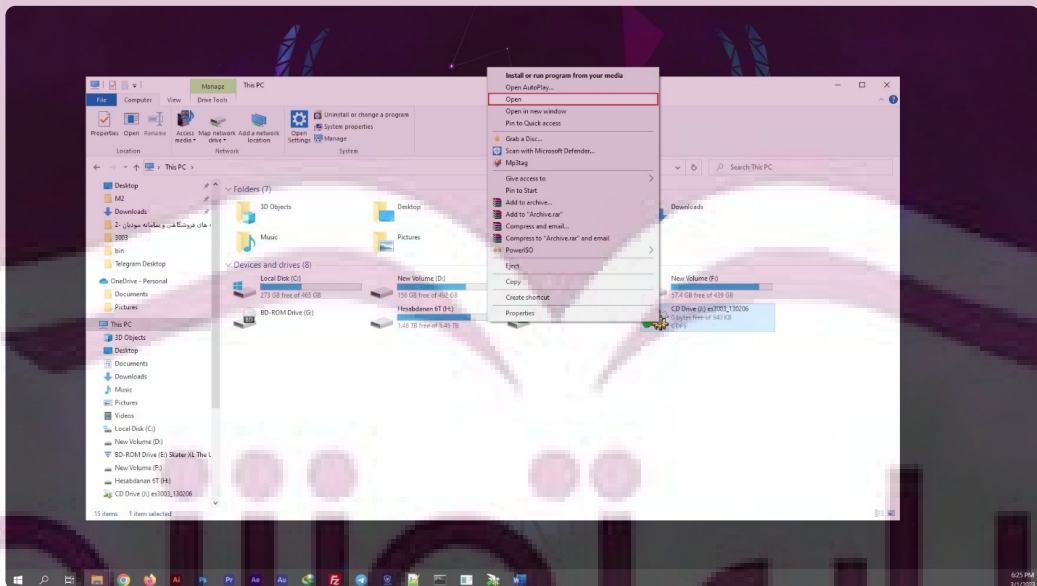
Manage This PC

File Computer View Drive Tools

Properties Open Rename Access media Map network drive Add a network location Open Settings Uninstall or change a program System properties Manage

Location Network System

This PC >

Search This PC

Desktop
M2
Downloads
های فروشگاهی و سامانه مودیان 2
3003
bin
Telegram Desktop
OneDrive - Personal
Documents
Pictures
This PC
3D Objects
Desktop
Documents
Downloads
Music
Pictures
Videos
Local Disk (C:)
New Volume (D:)
BD-ROM Drive (E:) Skater XL The U
New Volume (F:)
Hesabdanan 6T (H:)
CD Drive (J:) es3003_130206

Folders (7)
3D Objects
Desktop
Downloads
Music
Pictures

Devices and drives (8)
Local Disk (C:)
273 GB free of 465 GB
New Volume (D:)
156 GB free of 492 GB
New Volume (F:)
57.4 GB free of 438 GB
BD-ROM Drive (G:)
Hesabdanan 6T (H:)
1.46 TB free of 5.45 TB
CD Drive (J:) es3003_130206
0 bytes free of 940 KB
CDFS

Install or run program from your media
Open AutoPlay...
Open
Open in new window
Pin to Quick access
Grab a Disc...
Scan with Microsoft Defender...
Mp3tag
Give access to
Pin to Start
Add to archive...
Add to "Archive.rar"
Compress and email...
Compress to "Archive.rar" and email
PowerISO
Eject
Copy
Create shortcut
Properties

15 items 1 item selected

6:25 PM
3/1/2023